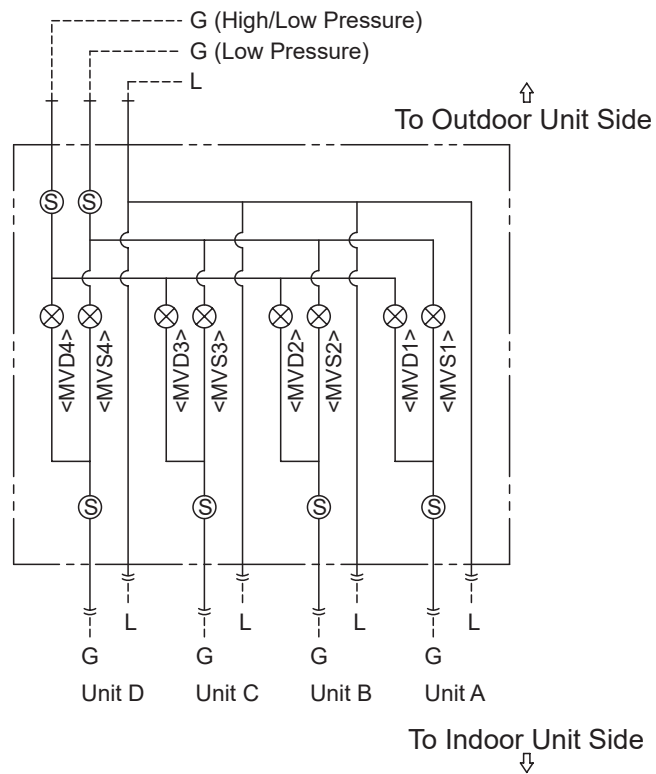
G (High/Low Pressure)
G (Low Pressure)
L

To Outdoor Unit Side

S S

<MVD4> <MVS4> <MVD3> <MVS3> <MVD2> <MVS2> <MVD1> <MVS1>

S S S S

L L L L

G G G G

Unit D Unit C Unit B Unit A

To Indoor Unit Side